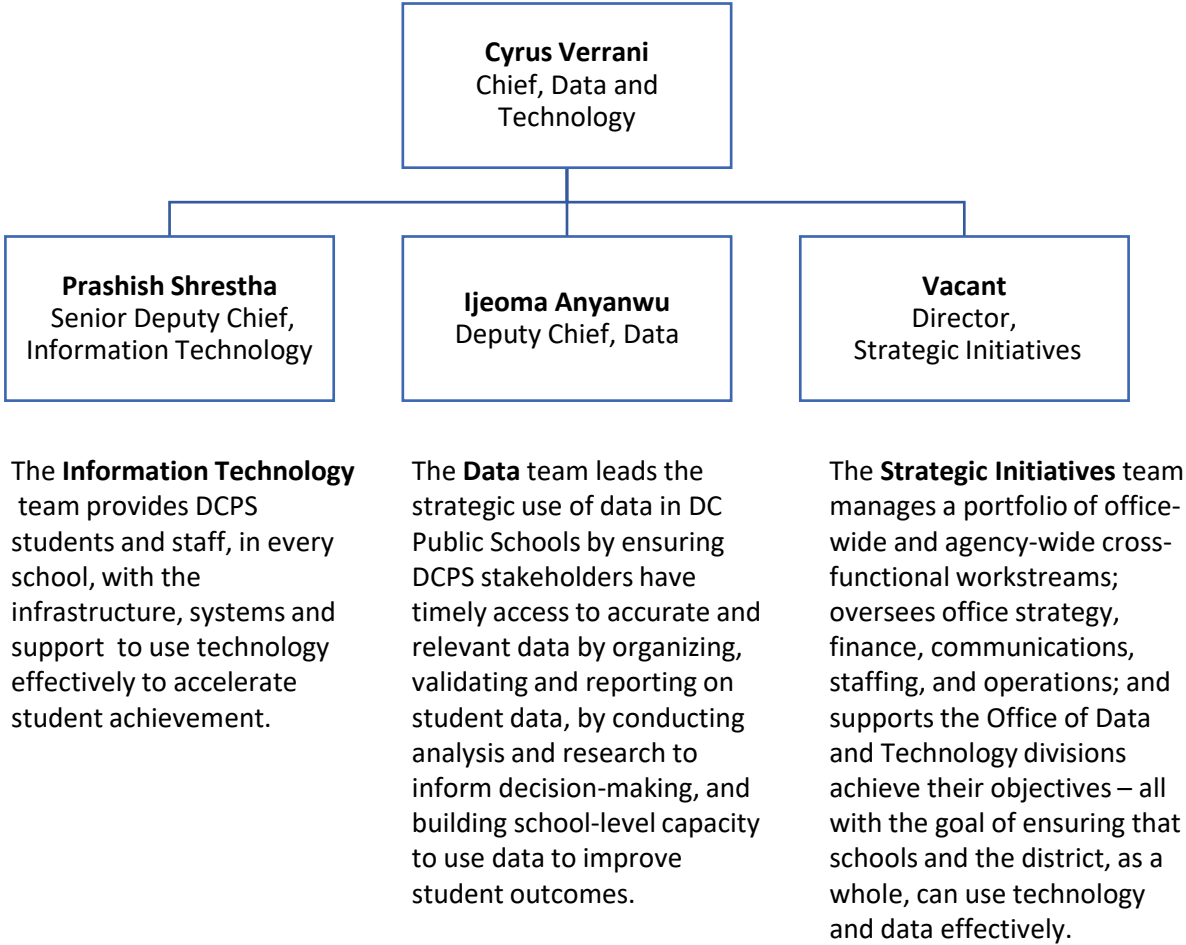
**Cyrus Verrani**
Chief, Data and Technology

**Prashish Shrestha**
Senior Deputy Chief, Information Technology

**Ijeoma Anyanwu**
Deputy Chief, Data

**Vacant**
Director, Strategic Initiatives

The **Information Technology** team provides DCPS students and staff, in every school, with the infrastructure, systems and support to use technology effectively to accelerate student achievement.

The **Data** team leads the strategic use of data in DC Public Schools by ensuring DCPS stakeholders have timely access to accurate and relevant data by organizing, validating and reporting on student data, by conducting analysis and research to inform decision-making, and building school-level capacity to use data to improve student outcomes.

The **Strategic Initiatives** team manages a portfolio of office-wide and agency-wide cross-functional workstreams; oversees office strategy, finance, communications, staffing, and operations; and supports the Office of Data and Technology divisions achieve their objectives – all with the goal of ensuring that schools and the district, as a whole, can use technology and data effectively.